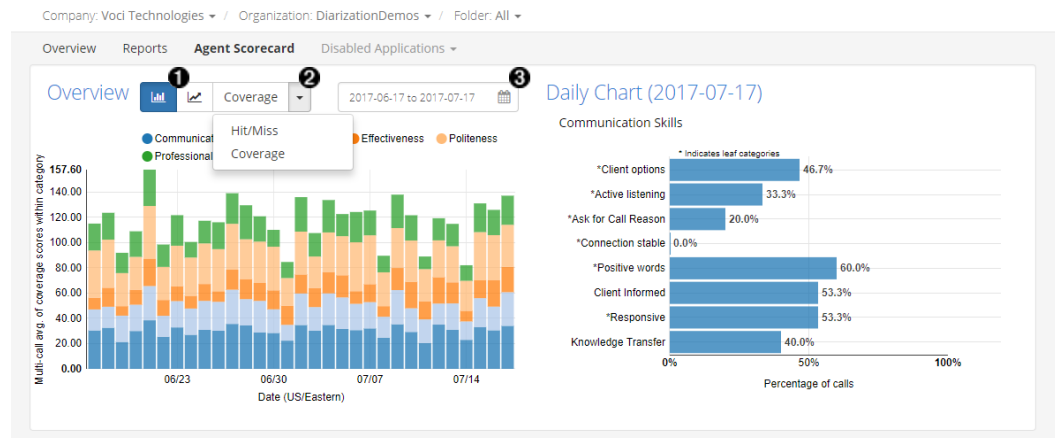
Company: Voci Technologies ▾ / Organization: DiarizationDemos ▾ / Folder: All ▾

Overview Reports Agent Scorecard Disabled Applications ▾

Overview 1 Coverage 2 2017-06-17 to 2017-07-17 3

Hit/Miss
Coverage

Communicati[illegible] Effectiveness Politeness
Professional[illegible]

157.60
140.00
120.00
100.00
80.00
60.00
40.00
20.00
0.00

Multi-call avg. of coverage scores within category

06/23 06/30 07/07 07/14

Date (US/Eastern)

Daily Chart (2017-07-17)

Communication Skills

* Indicates leaf categories

| | |
|---|---|
| *Client options | 46.7% |
| *Active listening | 33.3% |
| *Ask for Call Reason | 20.0% |
| *Connection stable | 0.0% |
| *Positive words | 60.0% |
| Client Informed | 53.3% |
| *Responsive | 53.3% |
| Knowledge Transfer | 40.0% |

0% 50% 100%

Percentage of calls